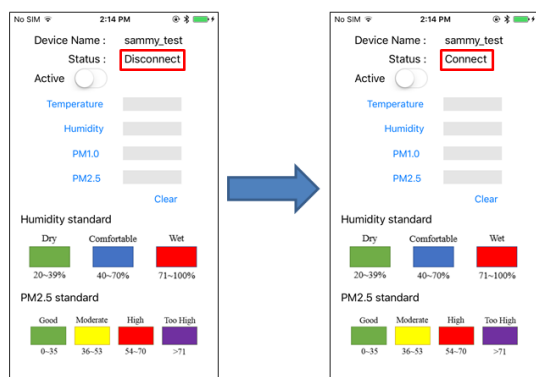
No SIM 2:14 PM

Device Name : sammy_test
Status : Disconnect
Active

Temperature
Humidity
PM1.0
PM2.5

Clear

Humidity standard

Dry Comfortable Wet
20~39% 40~70% 71~100%

PM2.5 standard

Good Moderate High Too High
0~35 36~53 54~70 >71

No SIM 2:14 PM

Device Name : sammy_test
Status : Connect
Active

Temperature
Humidity
PM1.0
PM2.5

Clear

Humidity standard

Dry Comfortable Wet
20~39% 40~70% 71~100%

PM2.5 standard

Good Moderate High Too High
0~35 36~53 54~70 >71